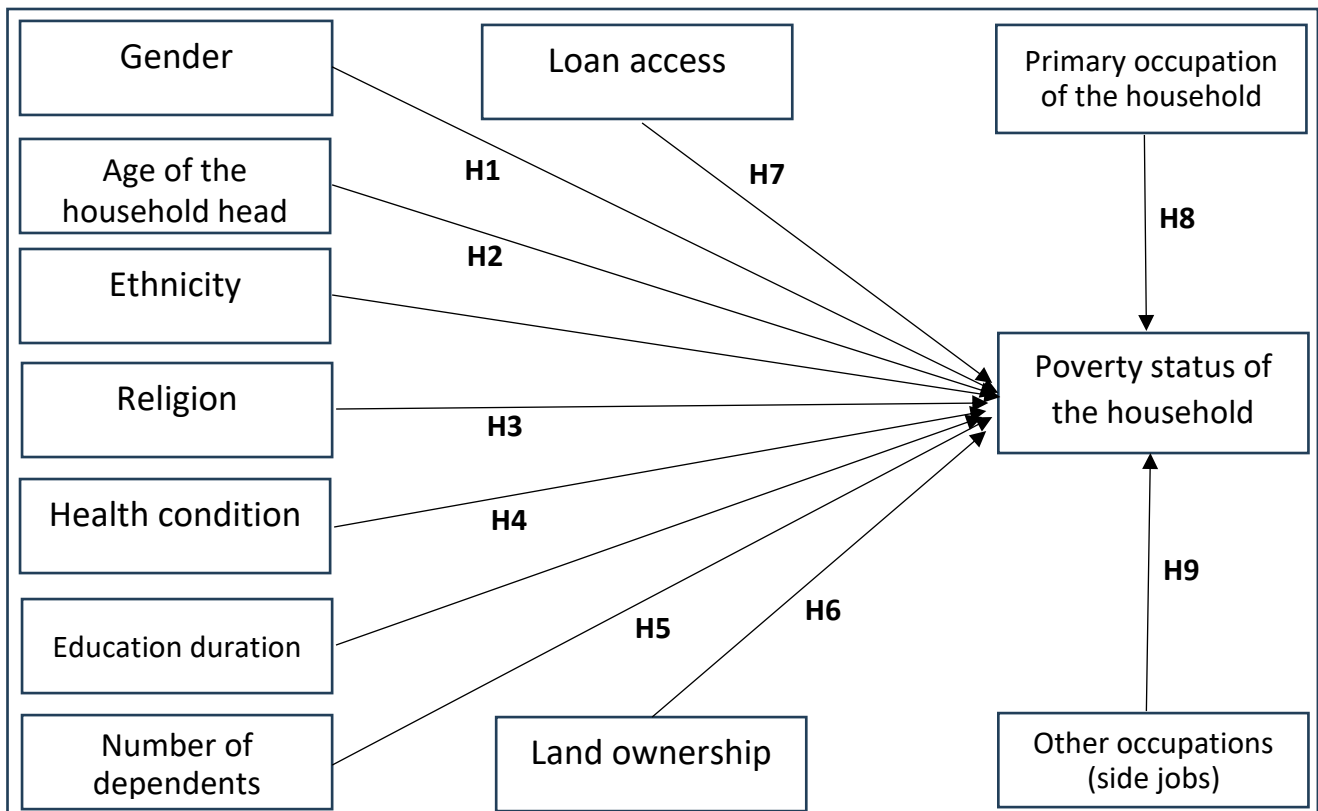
Gender

Loan access

Primary occupation of the household

H1

H7

Age of the household head

H8

H2

Ethnicity

Poverty status of the household

Religion

H3

Health condition

H4

H9

Education duration

H5

H6

Number of dependents

Land ownership

Other occupations (side jobs)